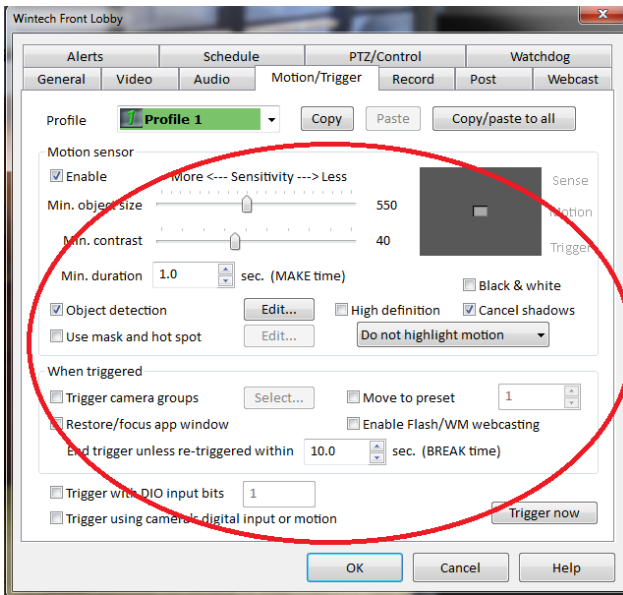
Wintech Front Lobby

Alerts | Schedule | PTZ/Control | Watchdog
General | Video | Audio | Motion/Trigger | Record | Post | Webcast

Profile 1 Profile 1 Copy Paste Copy/paste to all

Motion sensor
Enable More <--- Sensitivity ---> Less
Min. object size 550
Min. contrast 40
Min. duration 1.0 sec. (MAKE time)
Sense
Motion
Trigger
Black & white
Object detection Edit... High definition Cancel shadows
Use mask and hot spot Edit... Do not highlight motion

When triggered
Trigger camera groups Select... Move to preset 1
Restore/focus app window Enable Flash/WM webcasting
End trigger unless re-triggered within 10.0 sec. (BREAK time)

Trigger with DIO input bits 1
Trigger using camera's digital input or motion Trigger now

OK Cancel Help